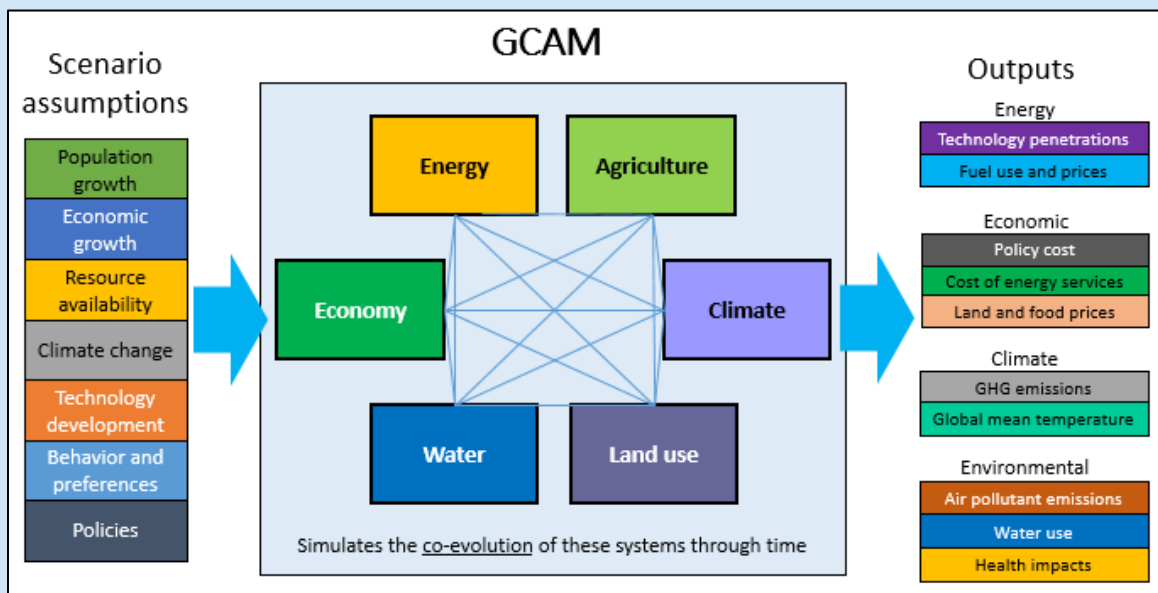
Scenario assumptions

Population growth
Economic growth
Resource availability
Climate change
Technology development
Behavior and preferences
Policies

GCAM

Energy
Agriculture
Economy
Climate
Water
Land use

Simulates the co-evolution of these systems through time

Outputs

Energy
Technology penetrations
Fuel use and prices

Economic
Policy cost
Cost of energy services
Land and food prices

Climate
GHG emissions
Global mean temperature

Environmental
Air pollutant emissions
Water use
Health impacts